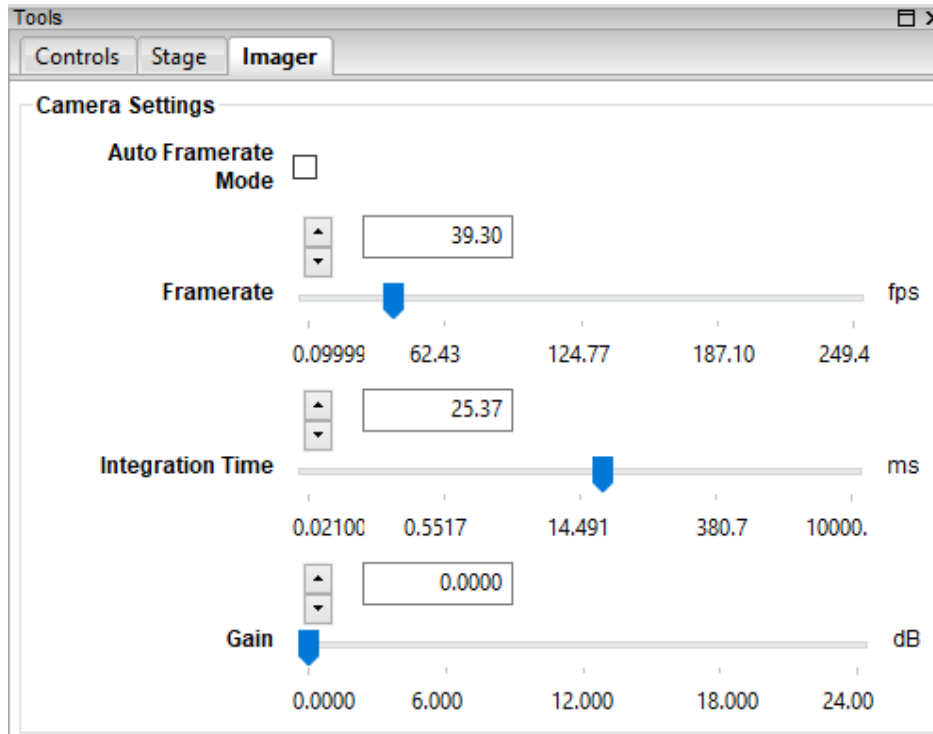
Tools

Controls Stage Imager

Camera Settings

Auto Framerate Mode

39.30

Framerate fps

0.09999 62.43 124.77 187.10 249.4

25.37

Integration Time ms

0.02100 0.5517 14.491 380.7 10000.

0.0000

Gain dB

0.0000 6.000 12.000 18.000 24.00